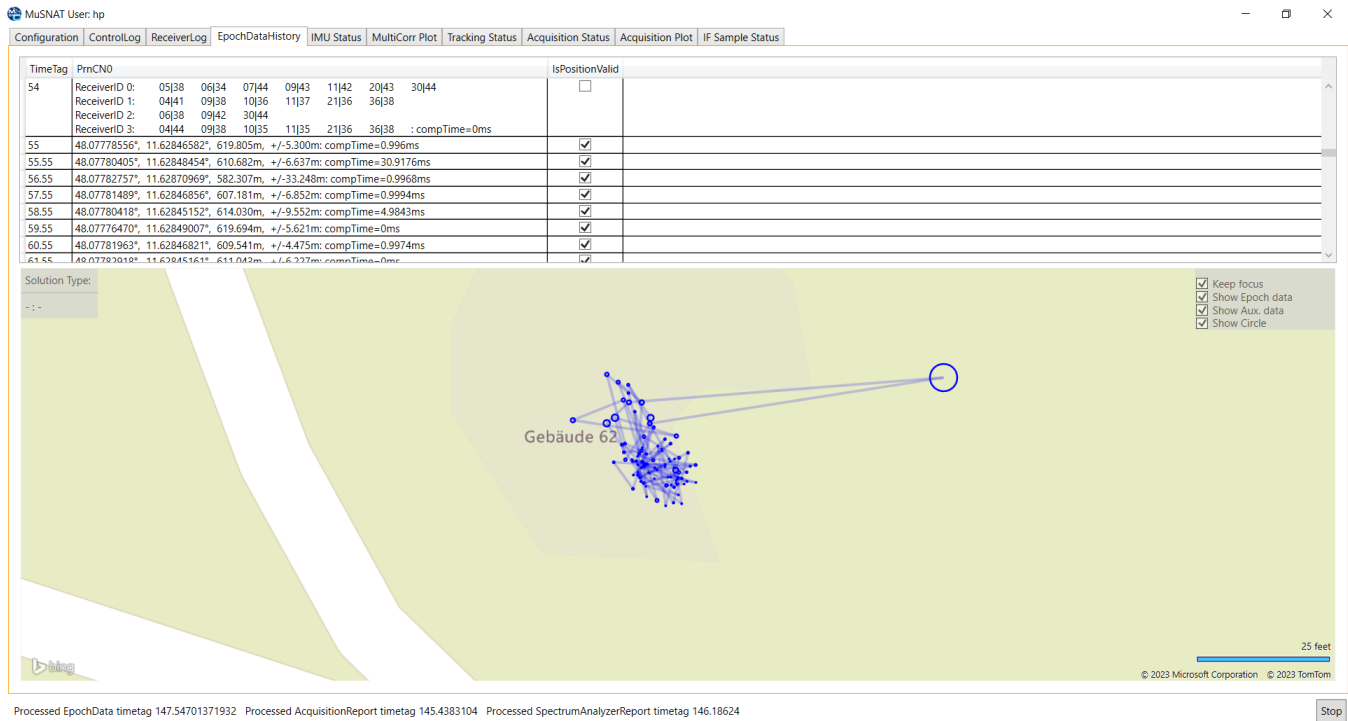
MuSNAT User: hp

Configuration | ControlLog | ReceiverLog | EpochDataHistory | IMU Status | MultiCorr Plot | Tracking Status | Acquisition Status | Acquisition Plot | IF Sample Status

| TimeTag | PrnCN0 | IsPositionValid |
|---|---|---|
| 54 | ReceiverID 0: 05\|38 06\|34 07\|44 09\|43 11\|42 20\|43 30\|44<br>ReceiverID 1: 04\|41 09\|38 10\|36 11\|37 21\|36 36\|38<br>ReceiverID 2: 06\|38 09\|42 30\|44<br>ReceiverID 3: 04\|44 09\|38 10\|35 11\|35 21\|36 36\|38 : compTime=0ms | ☐ |
| 55 | 48.07778556°, 11.62846582°, 619.805m, +/-5.300m: compTime=0.996ms | ☑ |
| 55.55 | 48.07780405°, 11.62848454°, 610.682m, +/-6.637m: compTime=30.9176ms | ☑ |
| 56.55 | 48.07782757°, 11.62870969°, 582.307m, +/-33.248m: compTime=0.9968ms | ☑ |
| 57.55 | 48.07781489°, 11.62846856°, 607.181m, +/-6.852m: compTime=0.9994ms | ☑ |
| 58.55 | 48.07780418°, 11.62845152°, 614.030m, +/-9.552m: compTime=4.9843ms | ☑ |
| 59.55 | 48.07776470°, 11.62849007°, 619.694m, +/-5.621m: compTime=0ms | ☑ |
| 60.55 | 48.07781963°, 11.62846821°, 609.541m, +/-4.475m: compTime=0.9974ms | ☑ |
| 61.55 | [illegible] | ☑ |

Solution Type:
- : -

Keep focus
Show Epoch data
Show Aux. data
Show Circle

Gebäude 62

bing
25 feet
© 2023 Microsoft Corporation © 2023 TomTom

Processed EpochData timetag 147.54701371932 Processed AcquisitionReport timetag 145.4383104 Processed SpectrumAnalyzerReport timetag 146.18624
Stop